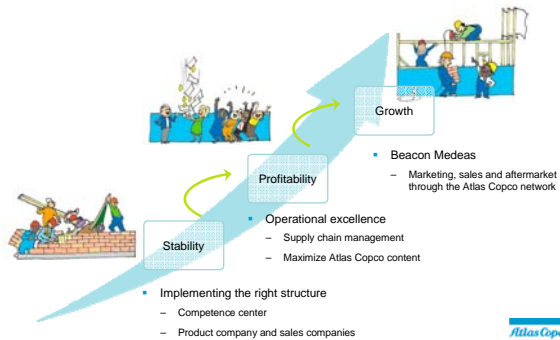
Growth

Profitability

Stability

Beacon Medeas

– Marketing, sales and aftermarket through the Atlas Copco network

Operational excellence

– Supply chain management

– Maximize Atlas Copco content

Implementing the right structure

– Competence center

– Product company and sales companies

Atlas Copco